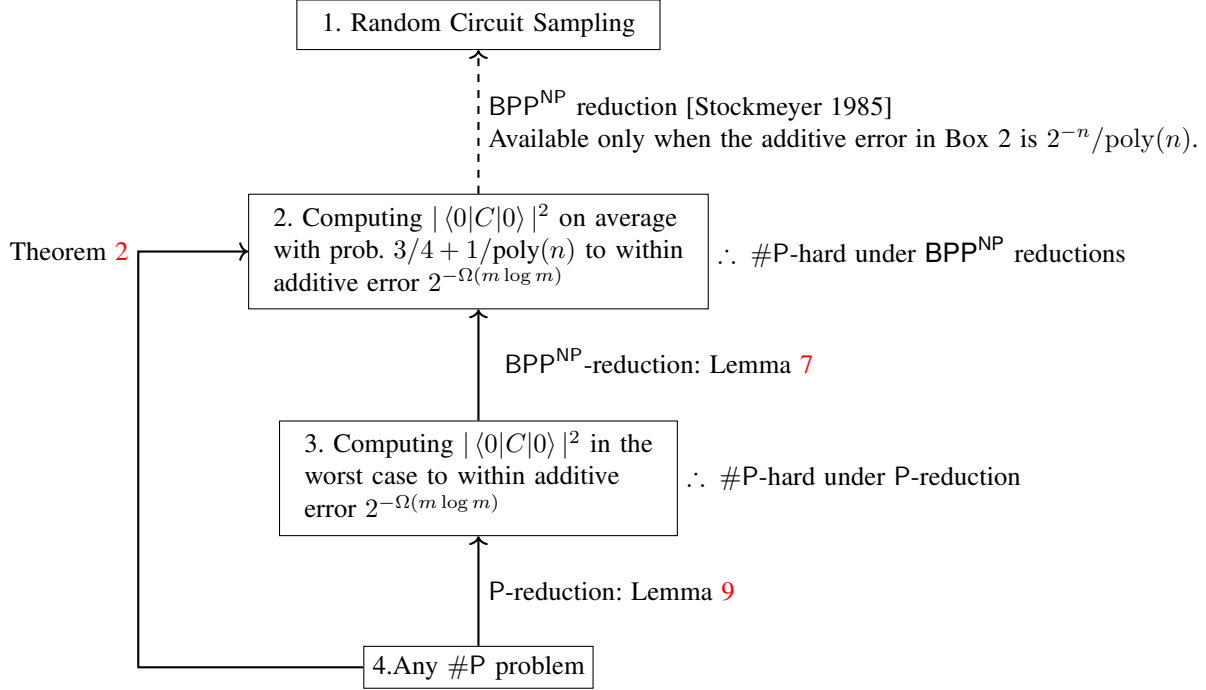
1. Random Circuit Sampling

$\mathsf{BPP}^{\mathsf{NP}}$ reduction [Stockmeyer 1985]
Available only when the additive error in Box 2 is $2^{-n}/\mathrm{poly}(n)$.

Theorem 2

2. Computing $|\langle 0|C|0\rangle|^2$ on average with prob. $3/4+1/\mathrm{poly}(n)$ to within additive error $2^{-\Omega(m\log m)}$

$\therefore$ $\#\mathsf{P}$-hard under $\mathsf{BPP}^{\mathsf{NP}}$ reductions

$\mathsf{BPP}^{\mathsf{NP}}$-reduction: Lemma 7

3. Computing $|\langle 0|C|0\rangle|^2$ in the worst case to within additive error $2^{-\Omega(m\log m)}$

$\therefore$ $\#\mathsf{P}$-hard under $\mathsf{P}$-reduction

$\mathsf{P}$-reduction: Lemma 9

4.Any $\#\mathsf{P}$ problem